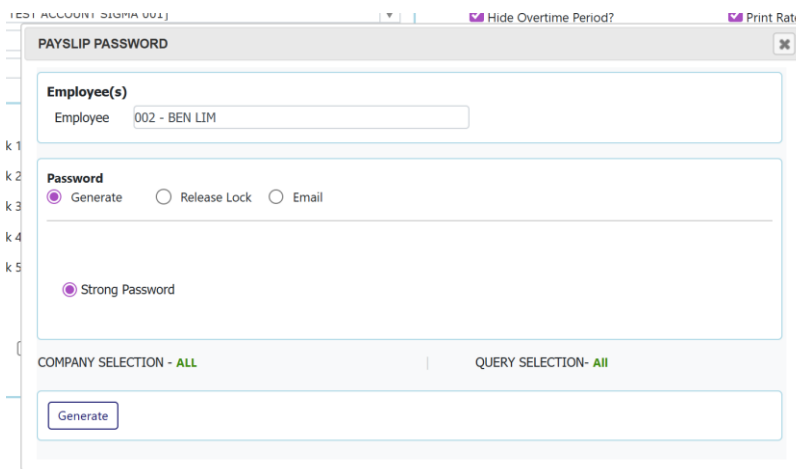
TEST ACCOUNT SIGMA 001]

Hide Overtime Period?

Print Rat

PAYSLIP PASSWORD

✖

k 1
k 2
k 3
k 4
k 5

Employee(s)

Employee 002 - BEN LIM

Password

Generate Release Lock Email

Strong Password

COMPANY SELECTION - ALL

QUERY SELECTION- All

Generate